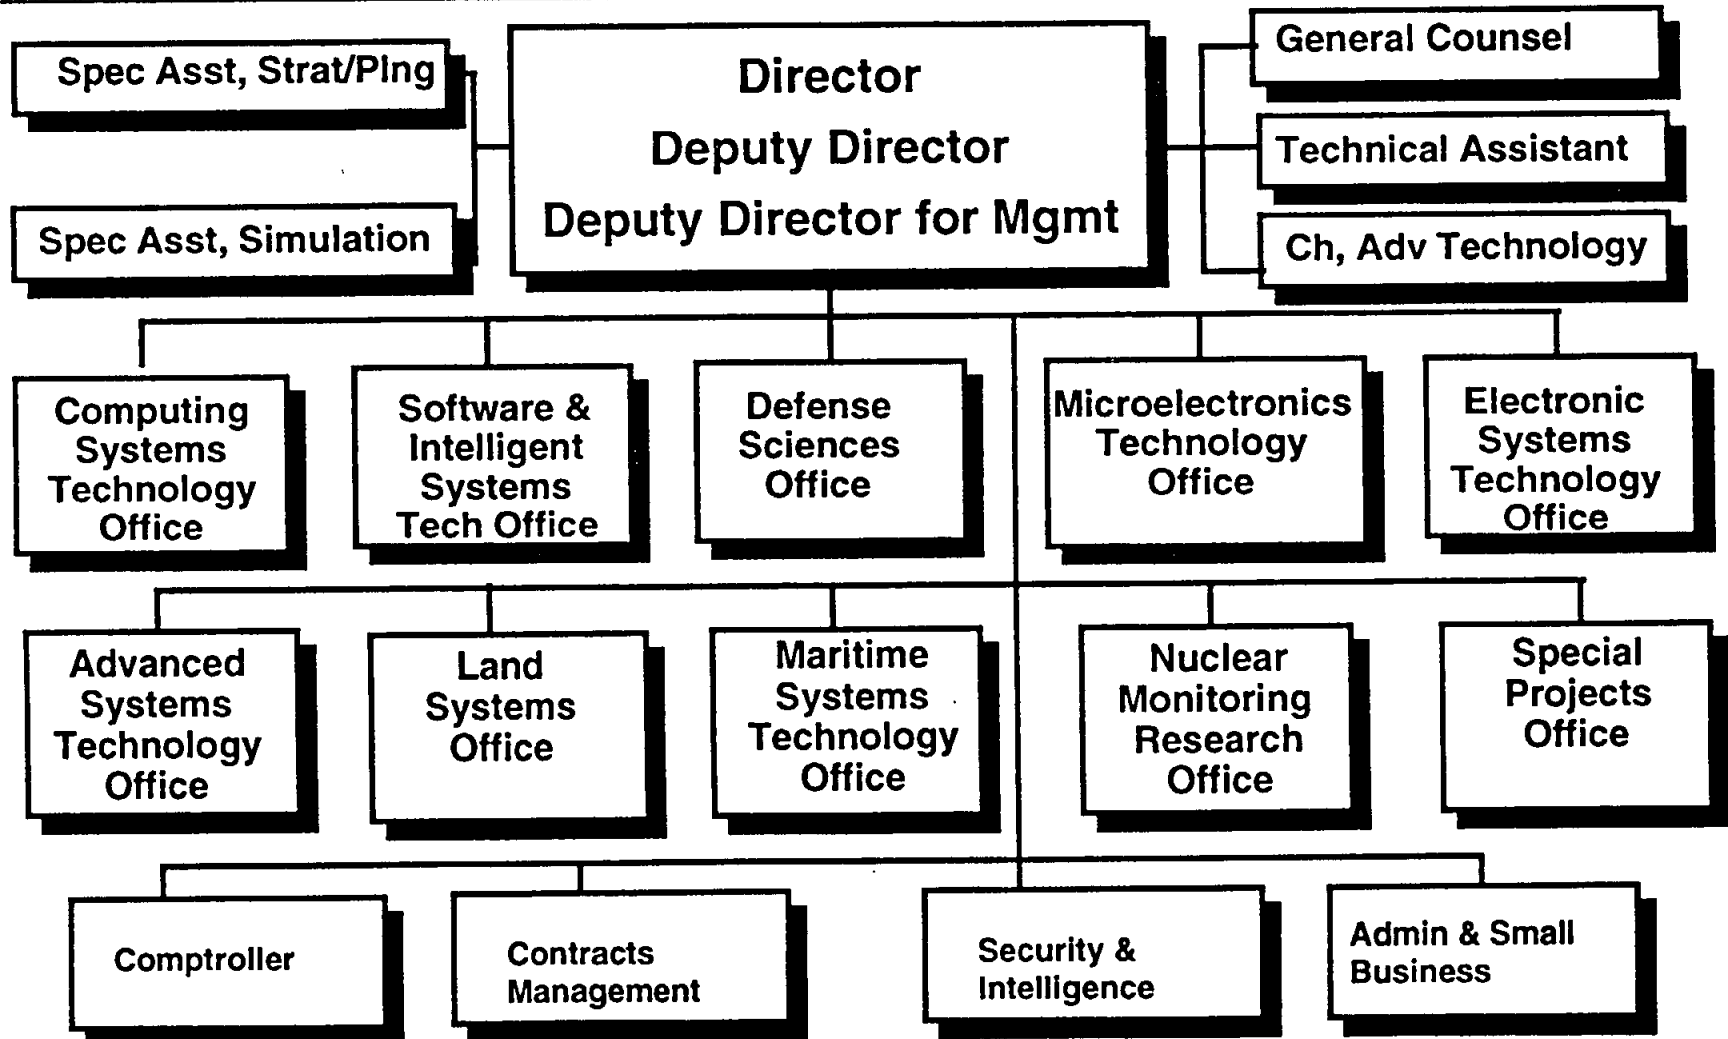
Spec Asst, Strat/Plng

Spec Asst, Simulation

Director
Deputy Director
Deputy Director for Mgmt

General Counsel

Technical Assistant

Ch, Adv Technology

Computing Systems Technology Office

Software & Intelligent Systems Tech Office

Defense Sciences Office

Microelectronics Technology Office

Electronic Systems Technology Office

Advanced Systems Technology Office

Land Systems Office

Maritime Systems Technology Office

Nuclear Monitoring Research Office

Special Projects Office

Comptroller

Contracts Management

Security & Intelligence

Admin & Small Business